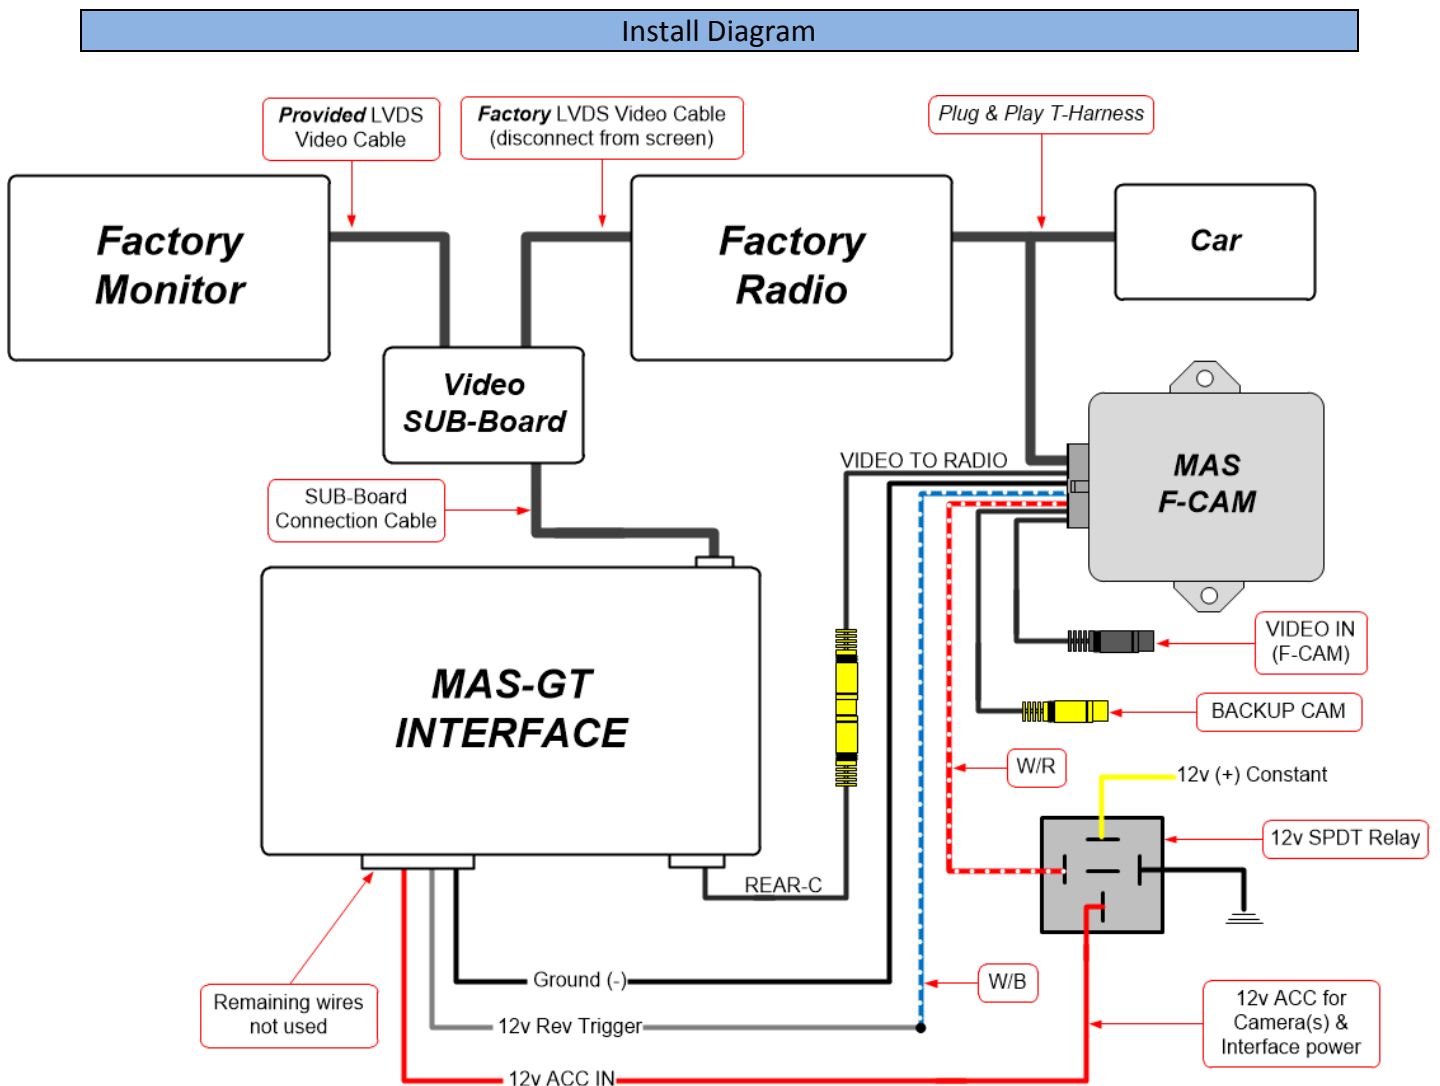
Install Diagram

Provided LVDS Video Cable

Factory LVDS Video Cable (disconnect from screen)

Plug & Play T-Harness

Factory Monitor

Factory Radio

Car

Video SUB-Board

MAS F-CAM

VIDEO TO RADIO

SUB-Board Connection Cable

MAS-GT INTERFACE

VIDEO IN (F-CAM)

BACKUP CAM

W/R

12v (+) Constant

12v SPDT Relay

REAR-C

Remaining wires not used

Ground (-)

W/B

12v Rev Trigger

12v ACC for Camera(s) & Interface power

12v ACC IN